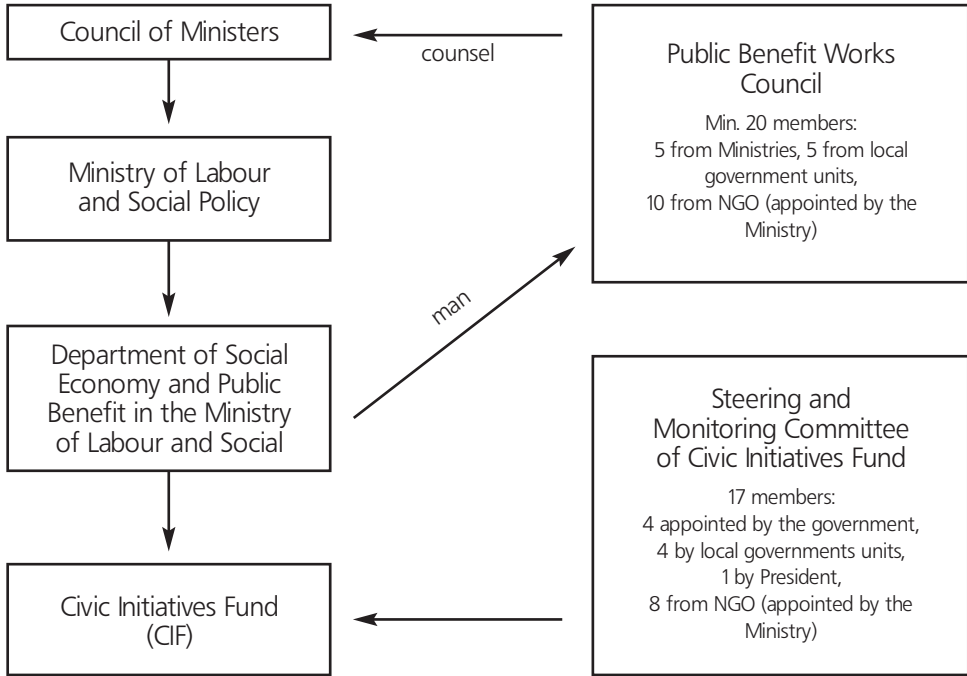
Council of Ministers

counsel

Public Benefit Works Council

Min. 20 members:
5 from Ministries, 5 from local government units,
10 from NGO (appointed by the Ministry)

Ministry of Labour and Social Policy

man

Department of Social Economy and Public Benefit in the Ministry of Labour and Social

Steering and Monitoring Committee of Civic Initiatives Fund

17 members:
4 appointed by the government,
4 by local governments units,
1 by President,
8 from NGO (appointed by the Ministry)

Civic Initiatives Fund (CIF)